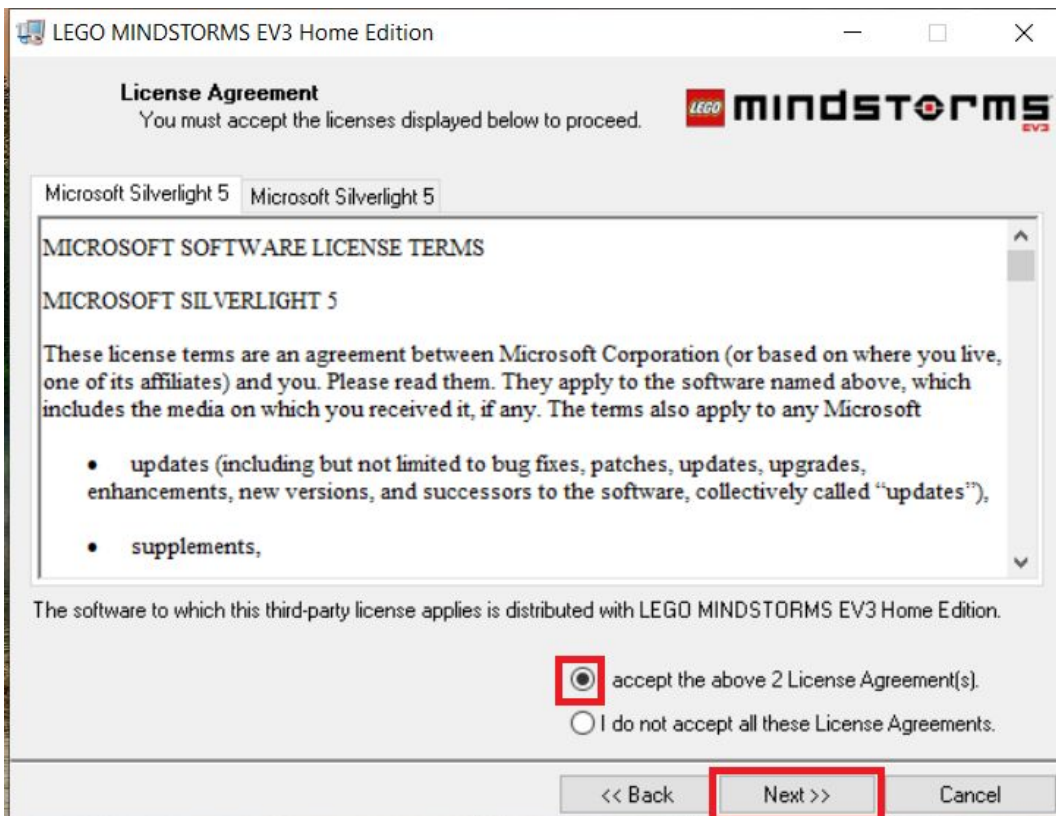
LEGO MINDSTORMS EV3 Home Edition

License Agreement
You must accept the licenses displayed below to proceed.

LEGO mindstorms EV3

Microsoft Silverlight 5 | Microsoft Silverlight 5

MICROSOFT SOFTWARE LICENSE TERMS

MICROSOFT SILVERLIGHT 5

These license terms are an agreement between Microsoft Corporation (or based on where you live, one of its affiliates) and you. Please read them. They apply to the software named above, which includes the media on which you received it, if any. The terms also apply to any Microsoft

• updates (including but not limited to bug fixes, patches, updates, upgrades, enhancements, new versions, and successors to the software, collectively called "updates"),

• supplements,

The software to which this third-party license applies is distributed with LEGO MINDSTORMS EV3 Home Edition.

accept the above 2 License Agreement(s).

I do not accept all these License Agreements.

<< Back

Next >>

Cancel